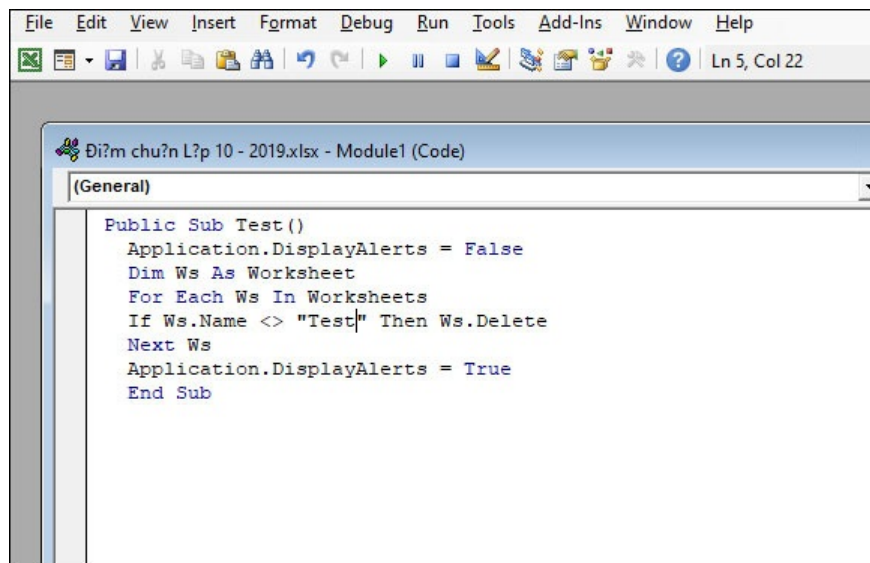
File Edit View Insert Format Debug Run Tools Add-Ins Window Help

Ln 5, Col 22

Đi?m chu?n L?p 10 - 2019.xlsx - Module1 (Code)

(General)

Public Sub Test()
Application.DisplayAlerts = False
Dim Ws As Worksheet
For Each Ws In Worksheets
If Ws.Name <> "Test" Then Ws.Delete
Next Ws
Application.DisplayAlerts = True
End Sub